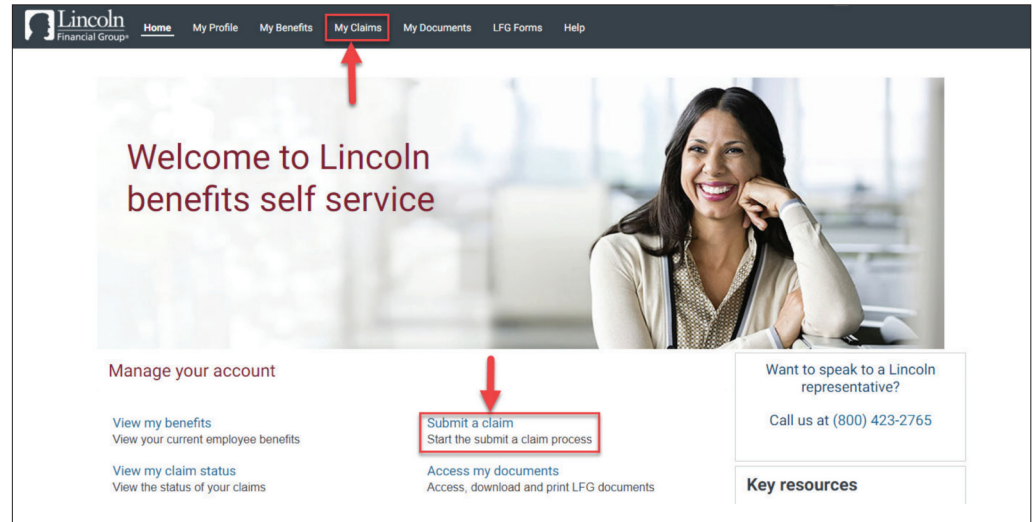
Lincoln Financial Group®

Home My Profile My Benefits My Claims My Documents LFG Forms Help

Welcome to Lincoln benefits self service

Manage your account

View my benefits
View your current employee benefits

View my claim status
View the status of your claims

Submit a claim
Start the submit a claim process

Access my documents
Access, download and print LFG documents

Want to speak to a Lincoln representative?

Call us at (800) 423-2765

Key resources